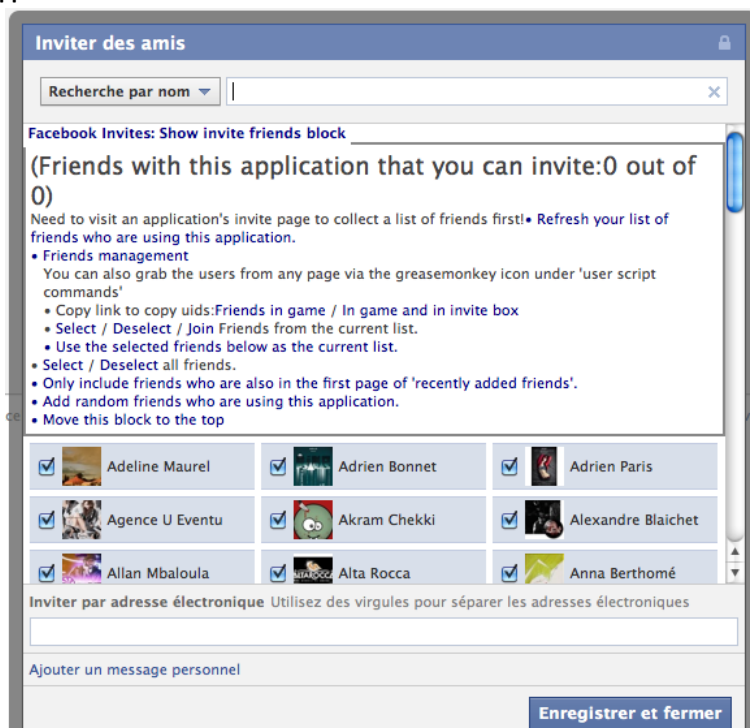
Inviter des amis

Recherche par nom

Facebook Invites: Show invite friends block

(Friends with this application that you can invite:0 out of 0)

Need to visit an application's invite page to collect a list of friends first! • Refresh your list of friends who are using this application.

• Friends management
You can also grab the users from any page via the greasemonkey icon under 'user script commands'
• Copy link to copy uids:Friends in game / In game and in invite box
• Select / Deselect / Join Friends from the current list.
• Use the selected friends below as the current list.
• Select / Deselect all friends.
• Only include friends who are also in the first page of 'recently added friends'.
• Add random friends who are using this application.
• Move this block to the top

| Adeline Maurel | Adrien Bonnet | Adrien Paris |
|---|---|---|
| Agence U Eventu | Akram Chekki | Alexandre Blaichet |
| Allan Mbaloula | Alta Rocca | Anna Berthomé |

Inviter par adresse électronique Utilisez des virgules pour séparer les adresses électroniques

Ajouter un message personnel

Enregistrer et fermer